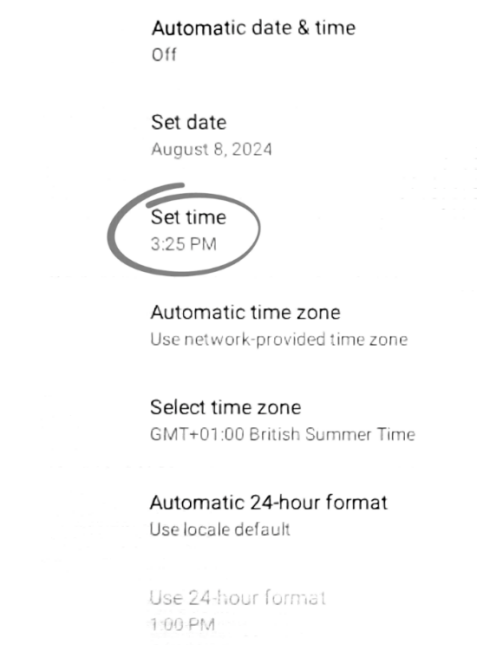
Automatic date & time
Off

Set date
August 8, 2024

Set time
3:25 PM

Automatic time zone
Use network-provided time zone

Select time zone
GMT+01:00 British Summer Time

Automatic 24-hour format
Use locale default

Use 24-hour format
1:00 PM